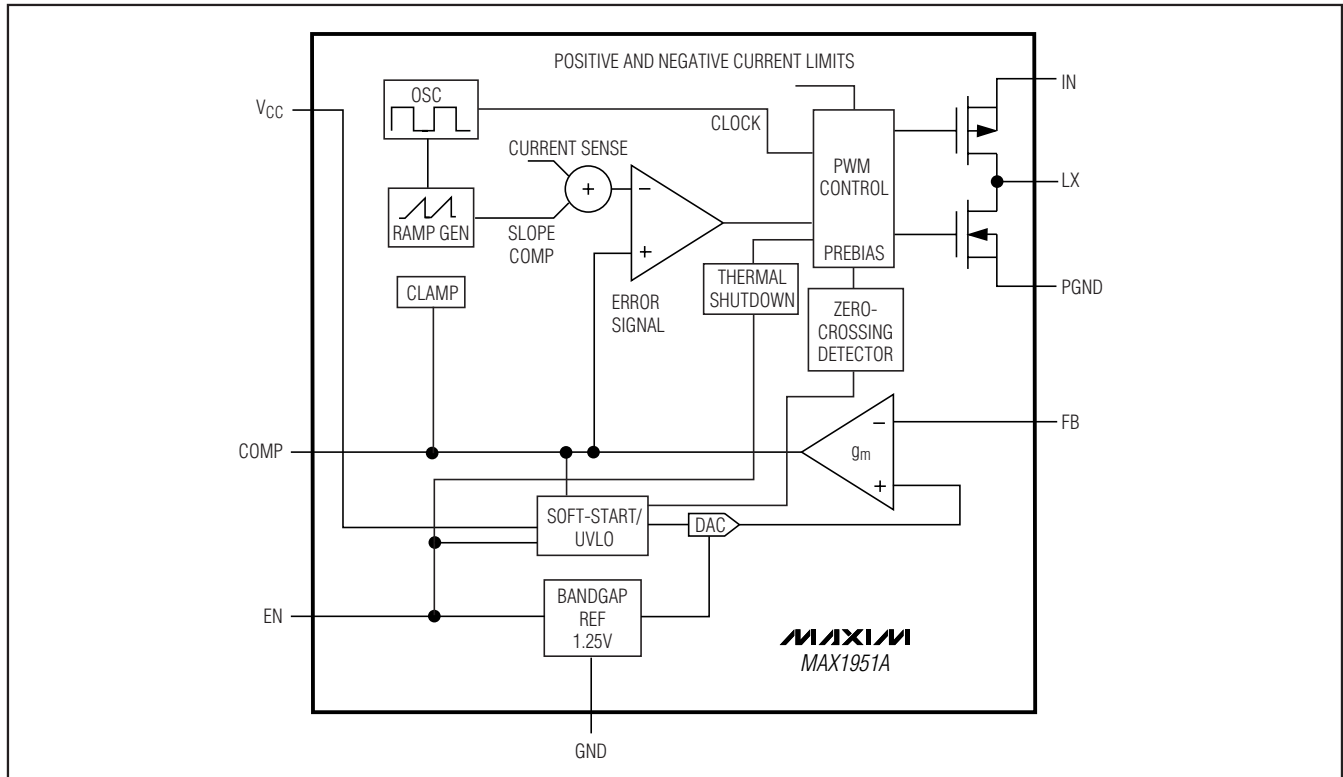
POSITIVE AND NEGATIVE CURRENT LIMITS

$V_{CC}$

OSC

CLOCK

CURRENT SENSE

+

−

+

RAMP GEN

SLOPE COMP

PWM CONTROL

PREBIAS

IN

LX

PGND

CLAMP

ERROR SIGNAL

THERMAL SHUTDOWN

ZERO-CROSSING DETECTOR

COMP

$g_m$

−

+

FB

SOFT-START/ UVLO

DAC

EN

BANDGAP REF 1.25V

MAXIM

MAX1951A

GND